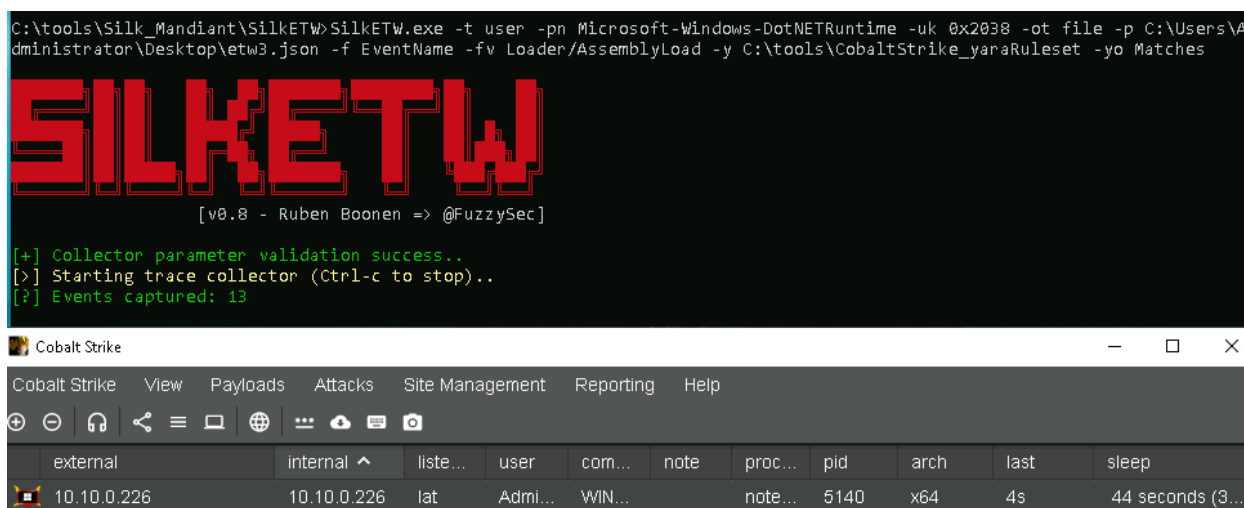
C:\tools\Silk_Mandiant\SilkETW>SilkETW.exe -t user -pn Microsoft-Windows-DotNETRuntime -uk 0x2038 -ot file -p C:\Users\Administrator\Desktop\etw3.json -f EventName -fv Loader/AssemblyLoad -y C:\tools\CobaltStrike_yaraRuleset -yo Matches

SILKETW

[v0.8 - Ruben Boonen => @FuzzySec]

[+] Collector parameter validation success..
[>] Starting trace collector (Ctrl-c to stop)..
[?] Events captured: 13

Cobalt Strike

Cobalt Strike View Payloads Attacks Site Management Reporting Help

| external | internal ^ | liste... | user | com... | note | proc... | pid | arch | last | sleep |
|---|---|---|---|---|---|---|---|---|---|---|
| 10.10.0.226 | 10.10.0.226 | lat | Admi... | WIN... | | note... | 5140 | x64 | 4s | 44 seconds (3... |